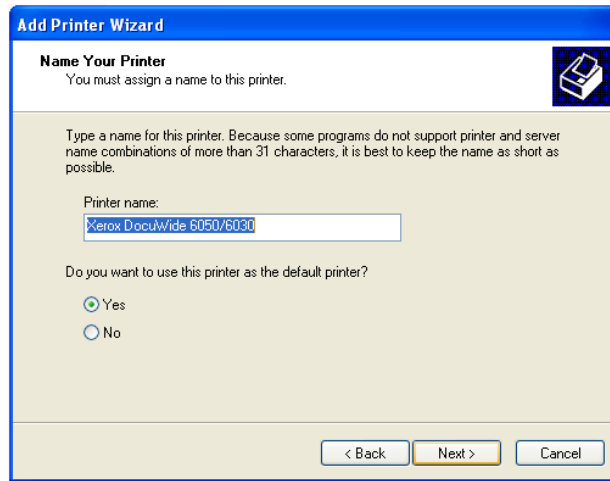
Add Printer Wizard

Name Your Printer
You must assign a name to this printer.

Type a name for this printer. Because some programs do not support printer and server name combinations of more than 31 characters, it is best to keep the name as short as possible.

Printer name:
Xerox DocuWide 6050/6030

Do you want to use this printer as the default printer?

Yes
No

< Back
Next >
Cancel